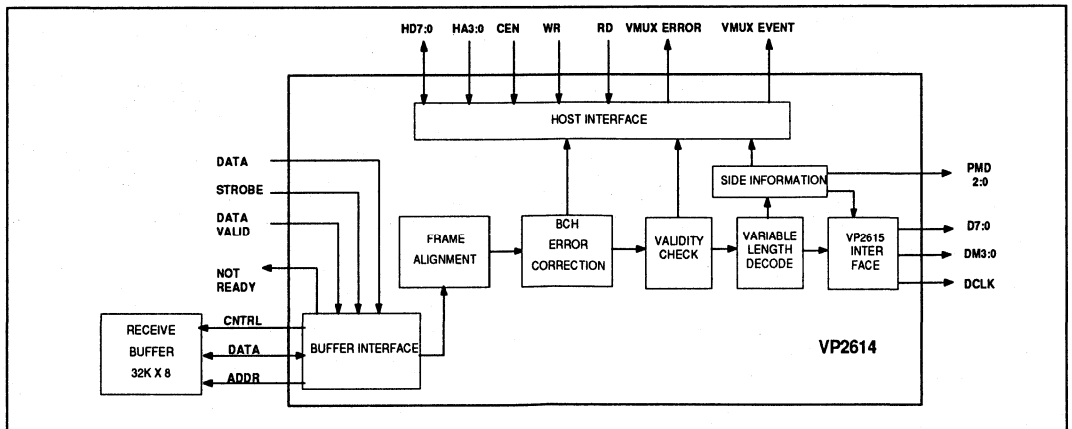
HD7:0
HA3:0
CEN
WR
RD
VMUX ERROR
VMUX EVENT

HOST INTERFACE

DATA
STROBE
DATA VALID
NOT READY

SIDE INFORMATION
PMD 2:0

FRAME ALIGNMENT
BCH ERROR CORRECTION
VALIDITY CHECK
VARIABLE LENGTH DECODE
VP2615 INTER FACE

D7:0
DM3:0
DCLK

RECEIVE BUFFER 32K X 8
CNTRL
DATA
ADDR
BUFFER INTERFACE

VP2614